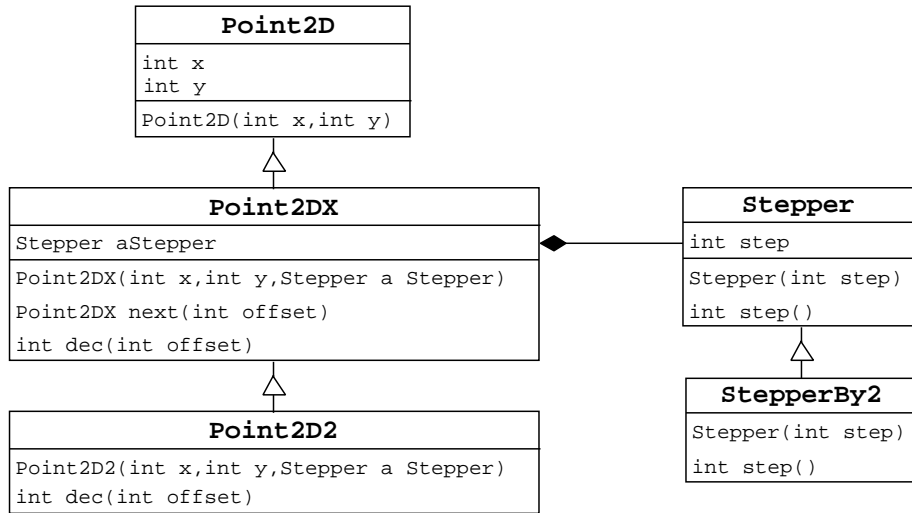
Point2D

int x
int y

Point2D(int x,int y)

Point2DX

Stepper aStepper

Point2DX(int x,int y,Stepper a Stepper)
Point2DX next(int offset)
int dec(int offset)

Point2D2

Point2D2(int x,int y,Stepper a Stepper)
int dec(int offset)

Stepper

int step

Stepper(int step)
int step()

StepperBy2

Stepper(int step)
int step()